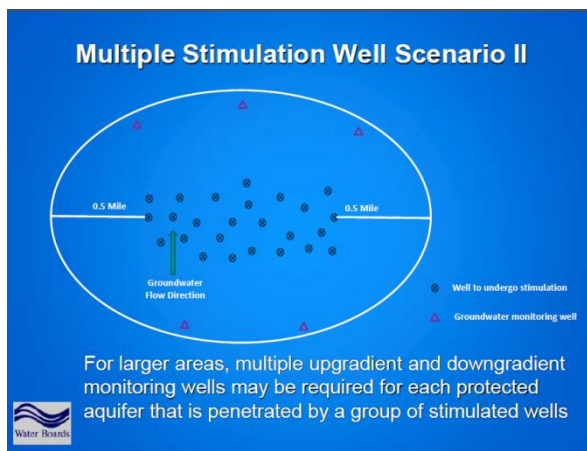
Multiple Stimulation Well Scenario II

0.5 Mile

0.5 Mile

Groundwater Flow Direction

Well to undergo stimulation

Groundwater monitoring well

For larger areas, multiple upgradient and downgradient monitoring wells may be required for each protected aquifer that is penetrated by a group of stimulated wells

Water Boards